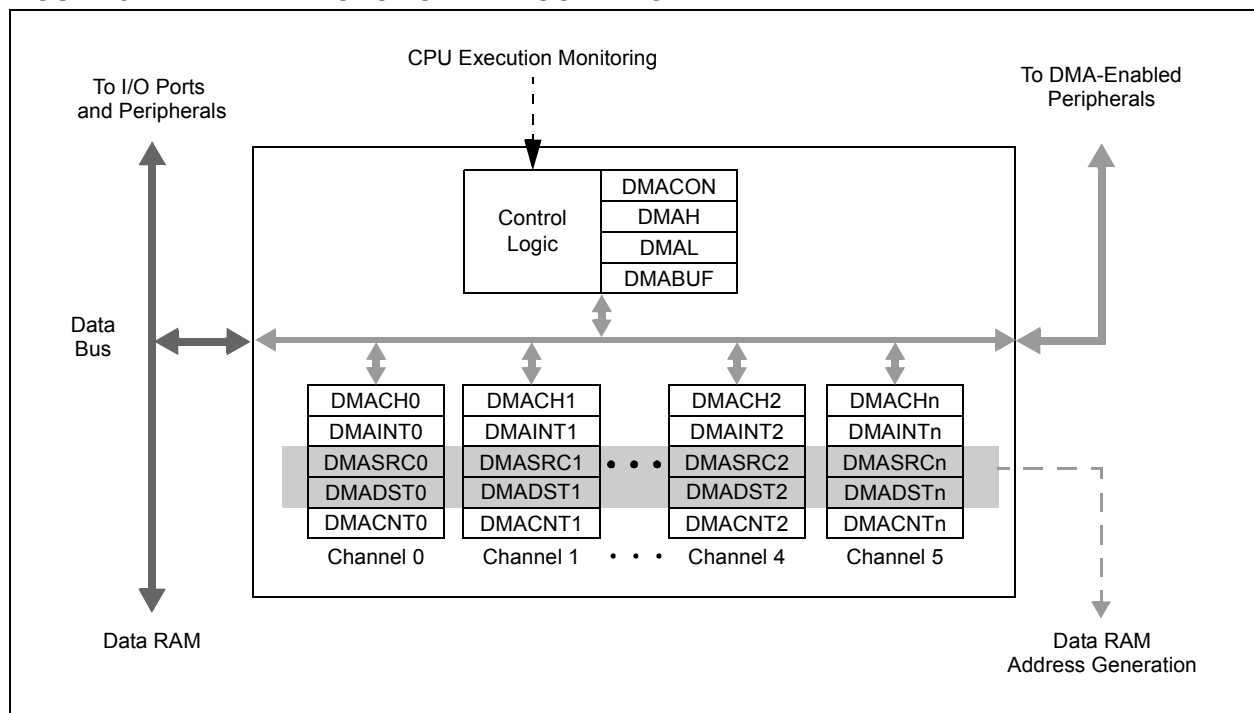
CPU Execution Monitoring

To I/O Ports and Peripherals

To DMA-Enabled Peripherals

Control Logic

DMACON
DMAH
DMAL
DMABUF

Data Bus

| DMACH0 | DMACH1 | DMACH2 | DMACHn |
|---|---|---|---|
| DMAINT0 | DMAINT1 | DMAINT2 | DMAINTn |
| DMASRC0 | DMASRC1 • • • | DMASRC2 | DMASRCn |
| DMADST0 | DMADST1 | DMADST2 | DMADSTn |
| DMACNT0 | DMACNT1 | DMACNT2 | DMACNTn |
| Channel 0 | Channel 1 • • • | Channel 4 | Channel 5 |

Data RAM

Data RAM Address Generation